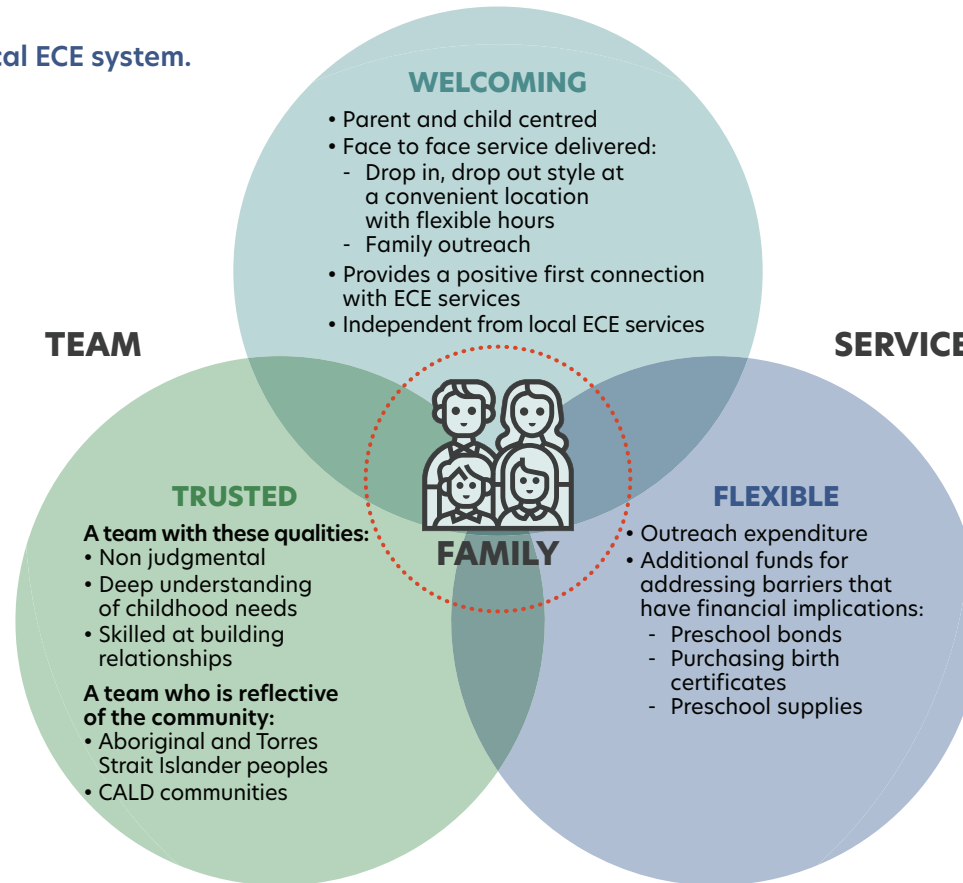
cal ECE system.

WELCOMING
• Parent and child centred
• Face to face service delivered:
- Drop in, drop out style at a convenient location with flexible hours
- Family outreach
• Provides a positive first connection with ECE services
• Independent from local ECE services

TEAM

SERVICE

TRUSTED
A team with these qualities:
• Non judgmental
• Deep understanding of childhood needs
• Skilled at building relationships
A team who is reflective of the community:
• Aboriginal and Torres Strait Islander peoples
• CALD communities

FAMILY

FLEXIBLE
• Outreach expenditure
• Additional funds for addressing barriers that have financial implications:
- Preschool bonds
- Purchasing birth certificates
- Preschool supplies